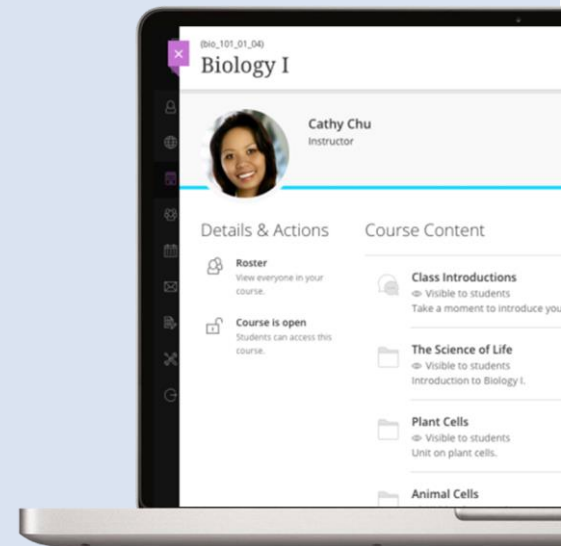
(bio_101_01_04)
Biology I

Cathy Chu
Instructor

Details & Actions

Roster
View everyone in your course.

Course is open
Students can access this course.

Course Content

Class Introductions
Visible to students
Take a moment to introduce you

The Science of Life
Visible to students
Introduction to Biology I.

Plant Cells
Visible to students
Unit on plant cells.

Animal Cells